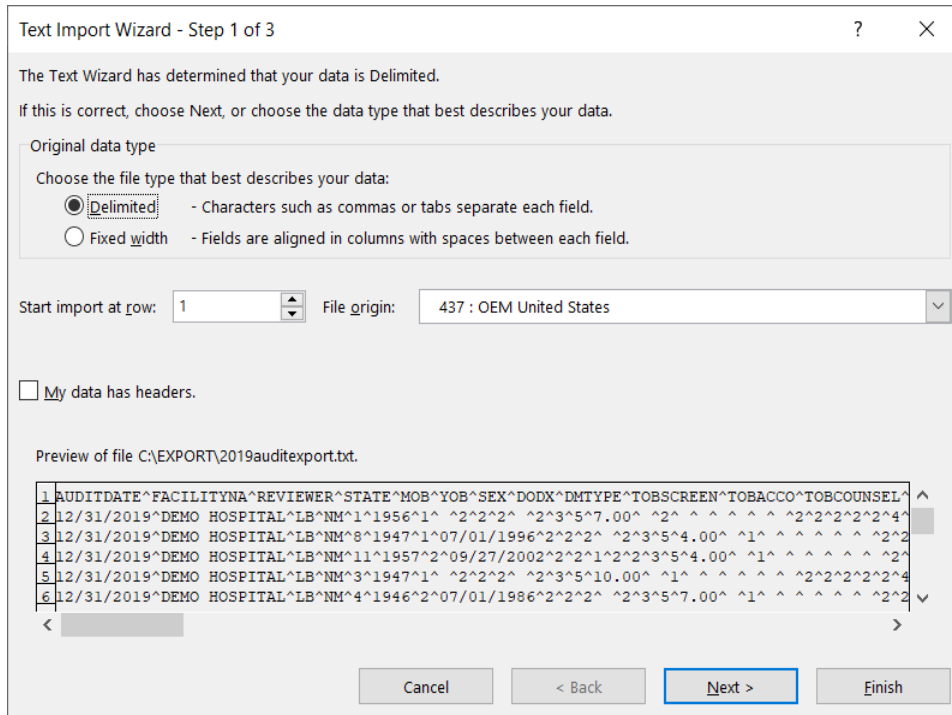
Text Import Wizard - Step 1 of 3

?

X

The Text Wizard has determined that your data is Delimited.

If this is correct, choose Next, or choose the data type that best describes your data.

Original data type

Choose the file type that best describes your data:

Delimited - Characters such as commas or tabs separate each field.

Fixed width - Fields are aligned in columns with spaces between each field.

Start import at row: 1

File origin: 437 : OEM United States

My data has headers.

Preview of file C:\EXPORT\2019auditexport.txt.

1 AUDITDATE^FACILITYNA^REVIEWER^STATE^MOB^YOB^SEX^DODX^DMTYPE^TOBSCREEN^TOBACCO^TOBCOUNSEL^
2 12/31/2019^DEMO HOSPITAL^LB^NM^1^1956^1^ ^2^2^2^ ^2^3^5^7.00^ ^2^ ^ ^ ^ ^ ^ ^2^2^2^2^2^4^
3 12/31/2019^DEMO HOSPITAL^LB^NM^8^1947^1^07/01/1996^2^2^2^ ^2^3^5^4.00^ ^1^ ^ ^ ^ ^ ^ ^2^2
4 12/31/2019^DEMO HOSPITAL^LB^NM^11^1957^2^09/27/2002^2^2^1^2^2^3^5^4.00^ ^1^ ^ ^ ^ ^ ^ ^2^
5 12/31/2019^DEMO HOSPITAL^LB^NM^3^1947^1^ ^2^2^2^ ^2^3^5^10.00^ ^1^ ^ ^ ^ ^ ^ ^2^2^2^2^2^4
6 12/31/2019^DEMO HOSPITAL^LB^NM^4^1946^2^07/01/1986^2^2^2^ ^2^3^5^7.00^ ^1^ ^ ^ ^ ^ ^ ^2^2

Cancel

< Back

Next >

Finish